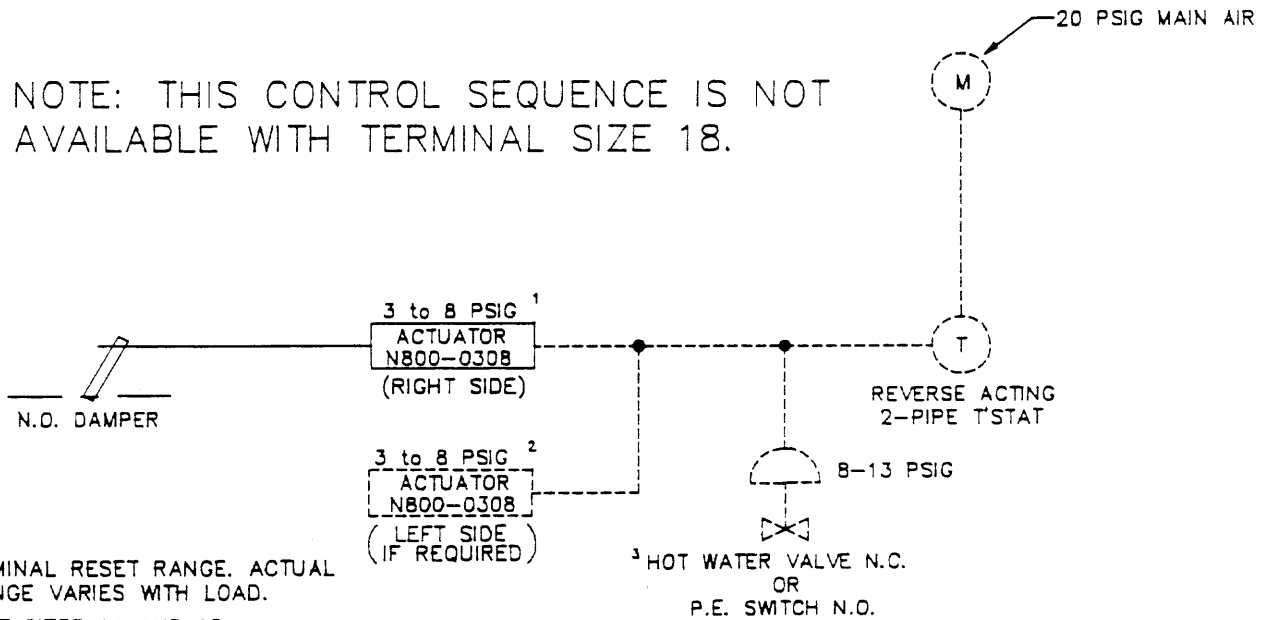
20 PSIG MAIN AIR

NOTE: THIS CONTROL SEQUENCE IS NOT AVAILABLE WITH TERMINAL SIZE 18.

M

3 to 8 PSIG $^1$
ACTUATOR
N800-0308
(RIGHT SIDE)

T

REVERSE ACTING
2-PIPE T'STAT

N.O. DAMPER

3 to 8 PSIG $^2$
ACTUATOR
N800-0308
(LEFT SIDE IF REQUIRED)

8-13 PSIG

$^3$ HOT WATER VALVE N.C.
OR
P.E. SWITCH N.O.

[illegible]INAL RESET RANGE. ACTUAL
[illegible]NGE VARIES WITH LOAD.